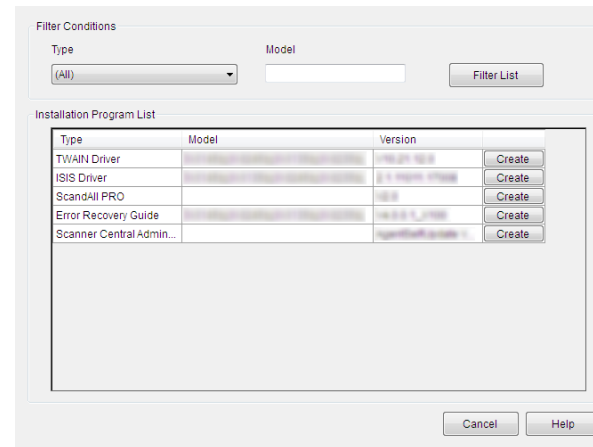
Filter Conditions

Type

(All)

Model

Filter List

Installation Program List

| Type | Model | Version | |
|---|---|---|---|
| TWAIN Driver | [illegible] | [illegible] | Create |
| ISIS Driver | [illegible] | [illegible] | Create |
| ScandAll PRO | | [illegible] | Create |
| Error Recovery Guide | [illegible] | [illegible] | Create |
| Scanner Central Admin... | | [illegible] | Create |

Cancel

Help